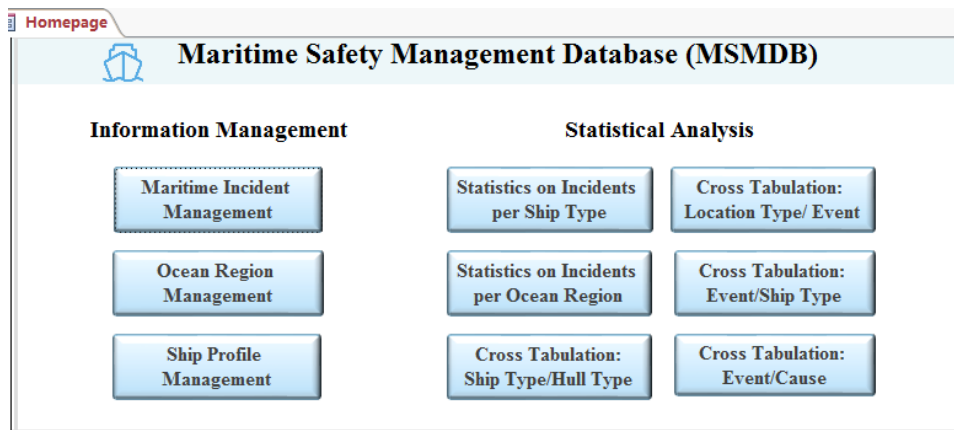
Homepage

Maritime Safety Management Database (MSMDB)

Information Management

Maritime Incident Management

Ocean Region Management

Ship Profile Management

Statistical Analysis

Statistics on Incidents per Ship Type

Cross Tabulation: Location Type/ Event

Statistics on Incidents per Ocean Region

Cross Tabulation: Event/Ship Type

Cross Tabulation: Ship Type/Hull Type

Cross Tabulation: Event/Cause